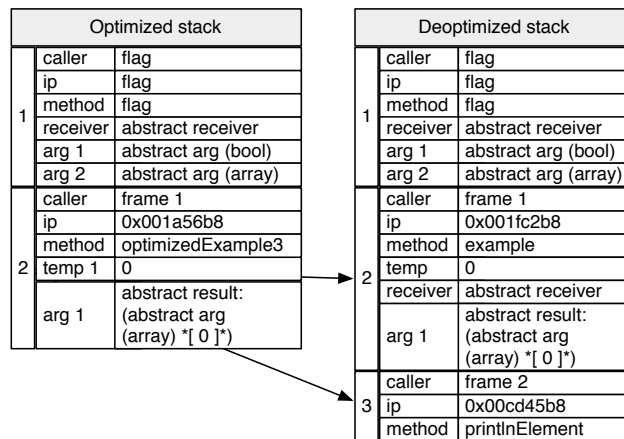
Optimized stack

| | | |
|---|---|---|
| 1 | caller | flag |
| | ip | flag |
| | method | flag |
| | receiver | abstract receiver |
| | arg 1 | abstract arg (bool) |
| | arg 2 | abstract arg (array) |
| 2 | caller | frame 1 |
| | ip | 0x001a56b8 |
| | method | optimizedExample3 |
| | temp 1 | 0 |
| | arg 1 | abstract result: (abstract arg (array) *[ 0 ]*) |

Deoptimized stack

| | | |
|---|---|---|
| 1 | caller | flag |
| | ip | flag |
| | method | flag |
| | receiver | abstract receiver |
| | arg 1 | abstract arg (bool) |
| | arg 2 | abstract arg (array) |
| 2 | caller | frame 1 |
| | ip | 0x001fc2b8 |
| | method | example |
| | temp | 0 |
| | receiver | abstract receiver |
| | arg 1 | abstract result: (abstract arg (array) *[ 0 ]*) |
| 3 | caller | frame 2 |
| | ip | 0x00cd45b8 |
| | method | printlnElement |